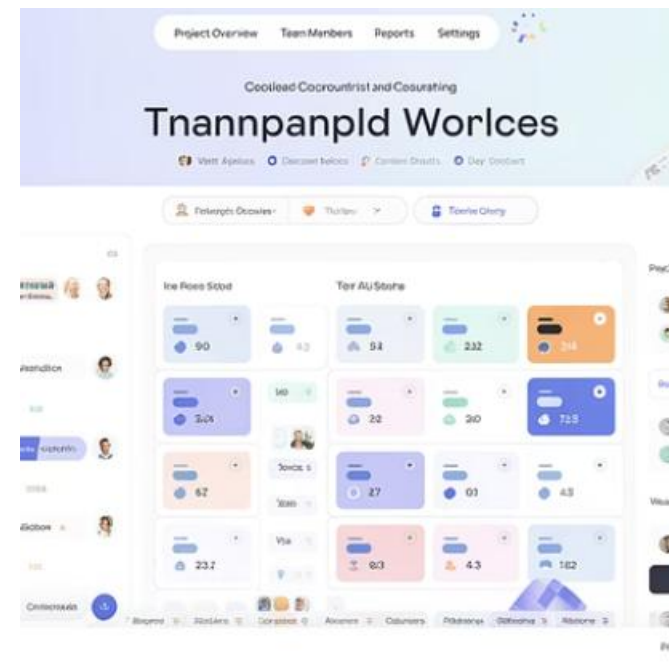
Project Overview Team Members Reports Settings

Coollead Cocrountrist and Cosurating

Tnannpanpld Worlces

Vett Ajeteus Deccoet belocs Conbes Dourts Day Doclert

Pelarergts Ocowies Thelew Toerte Olory

Ie Roes Stod

Teir Ali Stoune

90

43

94

232

214

3.01

22

20

733

67

27

01

43

23.7

83

43

182

Wasndlion

Glotbox

Ontecrouun

Blegees Atblairs Ocoubus Alooment Oolurnors Plblacrea Olibselna Alelsome